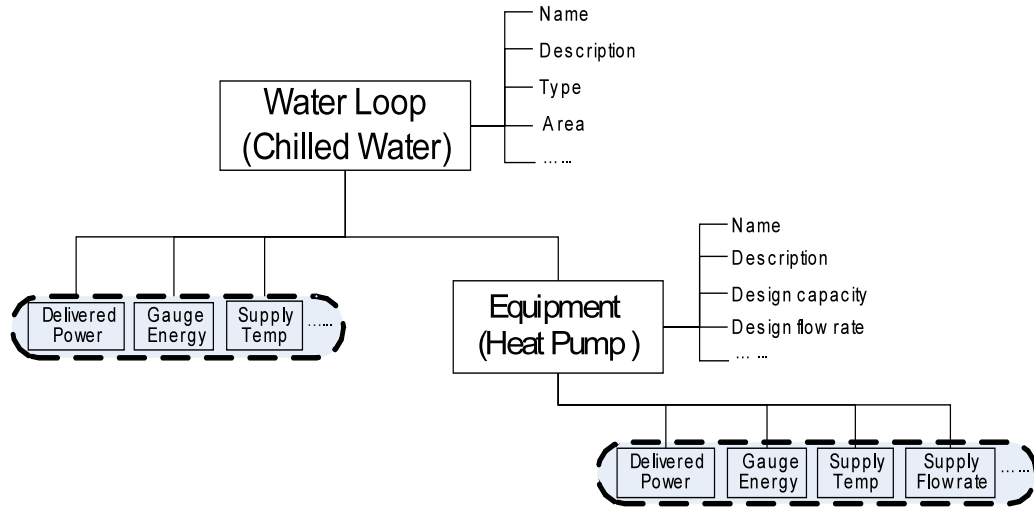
Name
Description
Type
Area
……

Water Loop (Chilled Water)

Delivered Power
Gauge Energy
Supply Temp
…..

Name
Description
Design capacity
Design flow rate
… …

Equipment (Heat Pump )

Delivered Power
Gauge Energy
Supply Temp
Supply Flowrate
…..